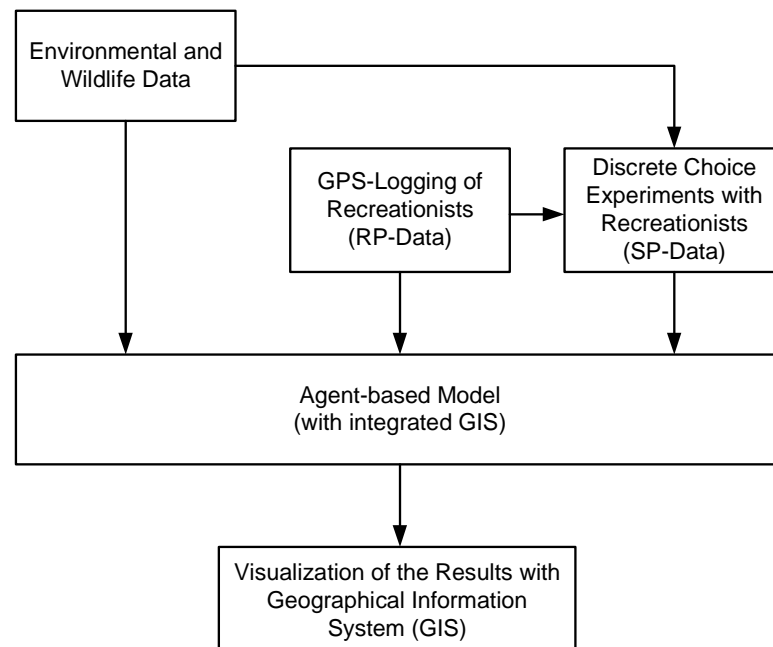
Environmental and Wildlife Data

GPS-Logging of Recreationists (RP-Data)

Discrete Choice Experiments with Recreationists (SP-Data)

Agent-based Model (with integrated GIS)

Visualization of the Results with Geographical Information System (GIS)